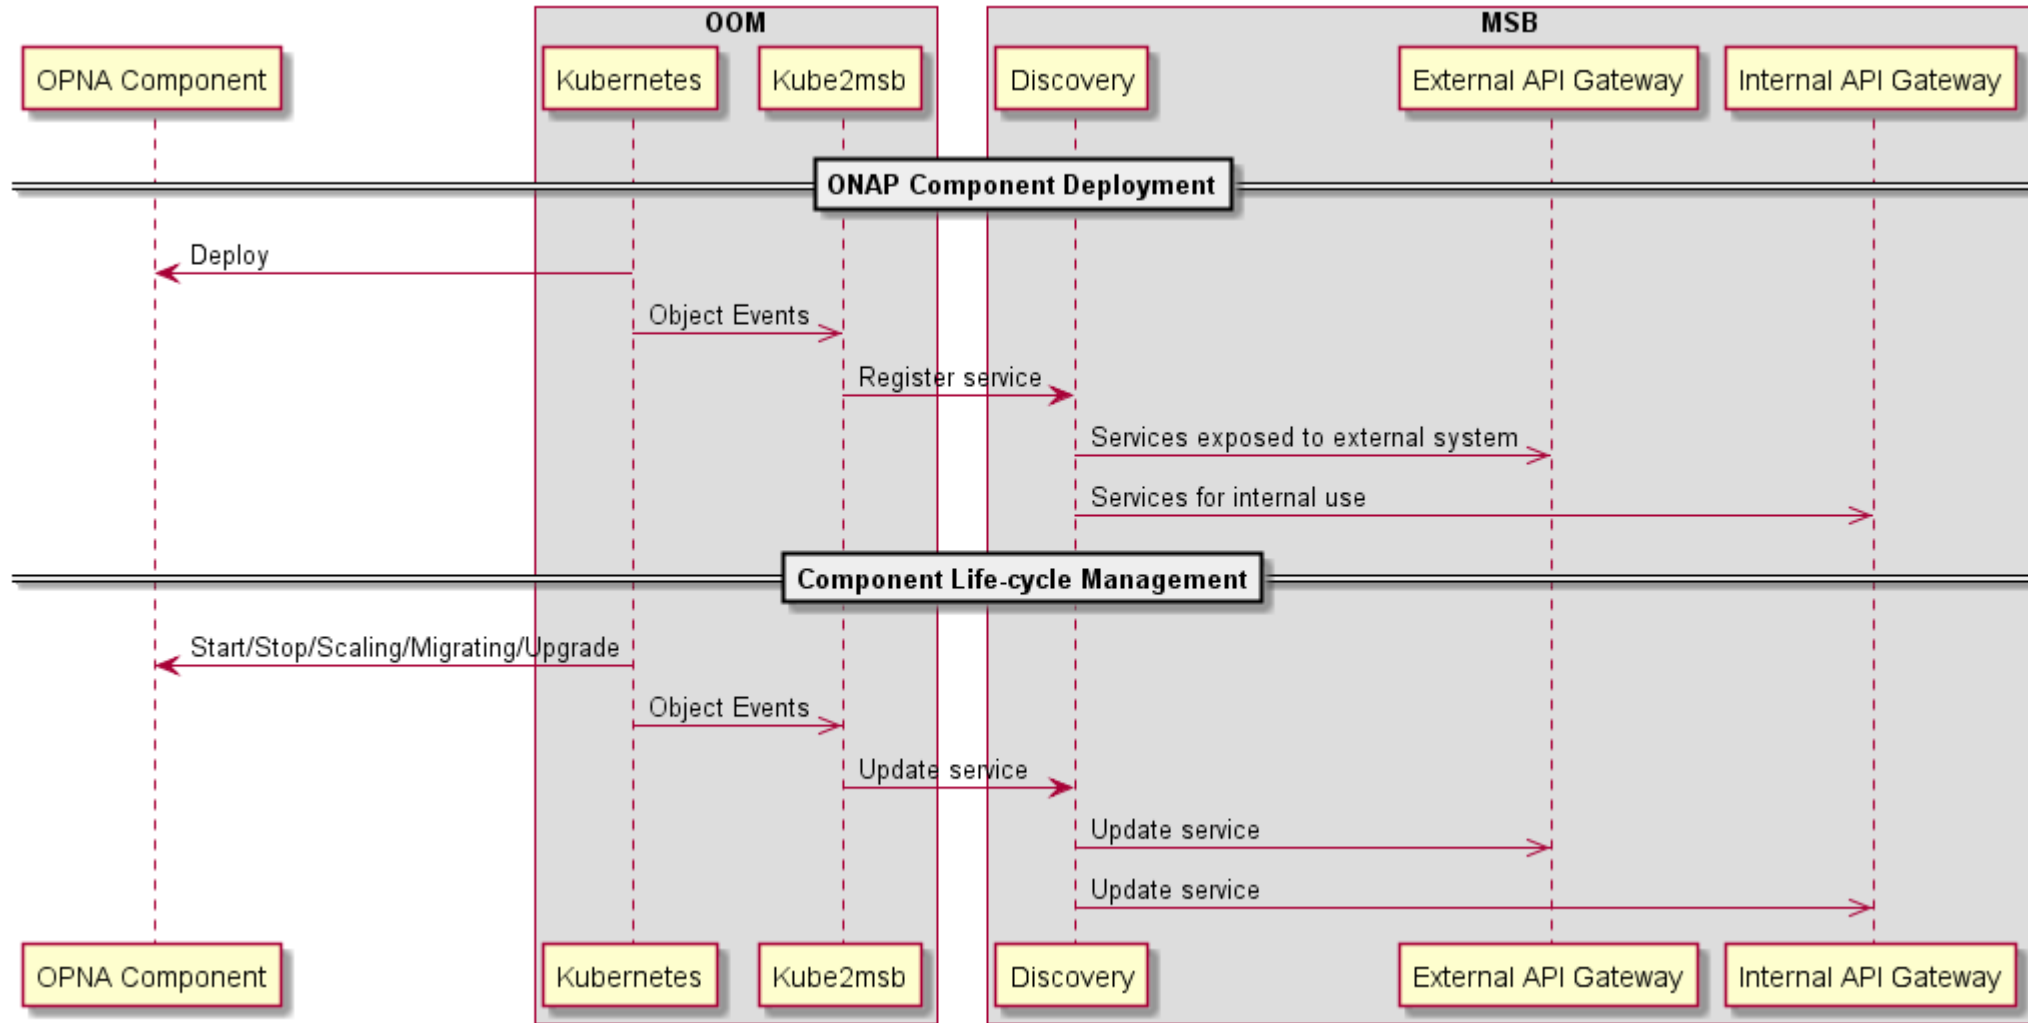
OOM

MSB

OPNA Component

Kubernetes

Kube2msb

Discovery

External API Gateway

Internal API Gateway

ONAP Component Deployment

Deploy

Object Events

Register service

Services exposed to external system

Services for internal use

Component Life-cycle Management

Start/Stop/Scaling/Migrating/Upgrade

Object Events

Update service

Update service

Update service

OPNA Component

Kubernetes

Kube2msb

Discovery

External API Gateway

Internal API Gateway